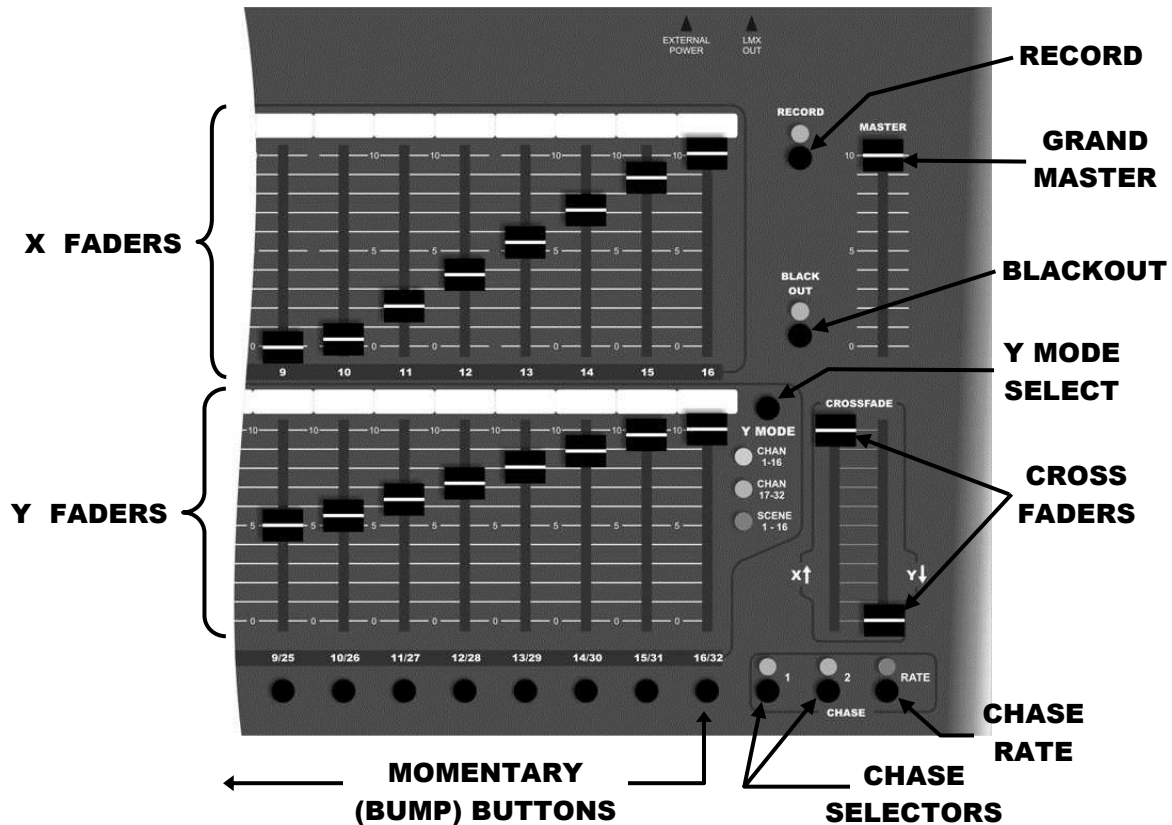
EXTERNAL POWER

LMX OUT

RECORD

RECORD

MASTER

GRAND MASTER

X FADERS

10

5

0

BLACK OUT

BLACKOUT

9

10

11

12

13

14

15

16

Y MODE SELECT

CROSSFADE

Y MODE

CHAN 1-16

CHAN 17-32

SCENE 1 - 16

CROSS FADERS

Y FADERS

X↑

Y↓

9/25

10/26

11/27

12/28

13/29

14/30

15/31

16/32

1

2

RATE

CHASE

CHASE RATE

MOMENTARY (BUMP) BUTTONS

CHASE SELECTORS